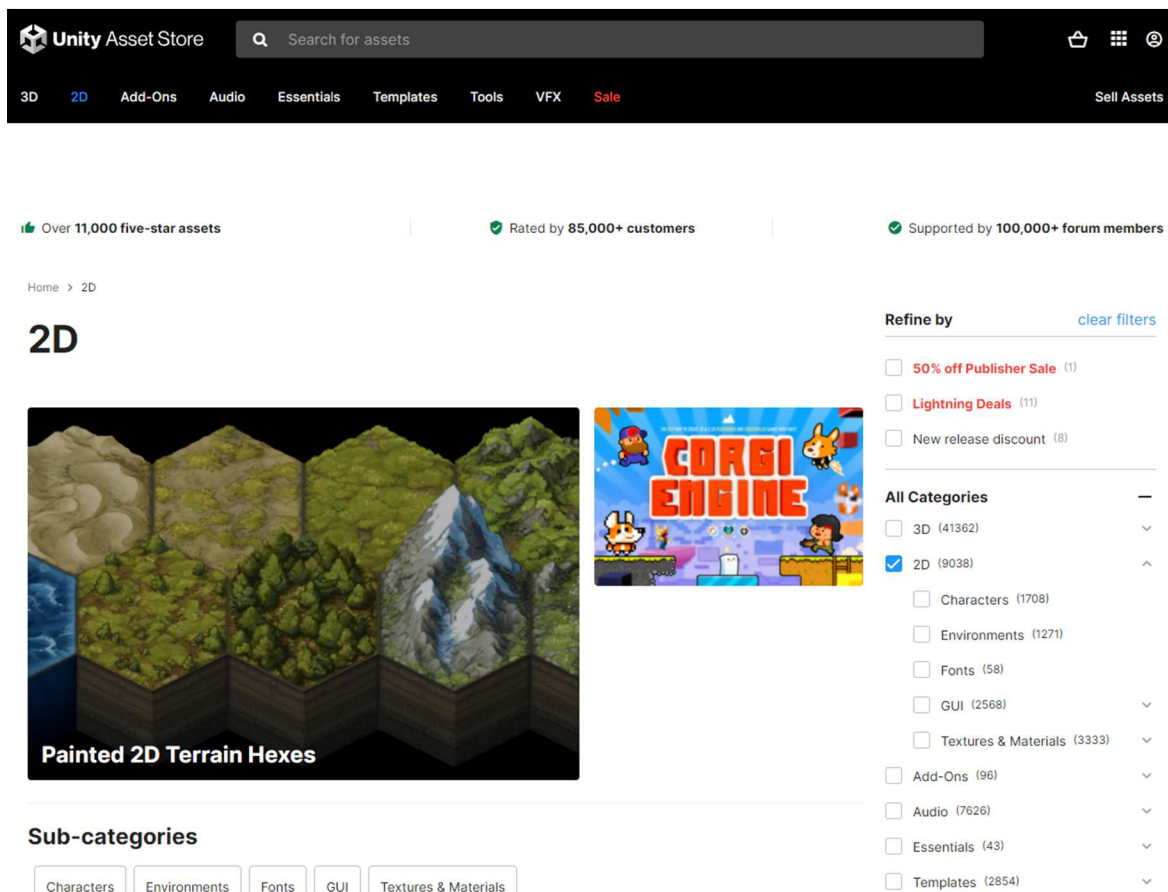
Unity Asset Store

Search for assets

3D 2D Add-Ons Audio Essentials Templates Tools VFX Sale

Sell Assets

Over 11,000 five-star assets

Rated by 85,000+ customers

Supported by 100,000+ forum members

Home > 2D

2D

CORGI ENGINE

Painted 2D Terrain Hexes

Sub-categories

Characters Environments Fonts GUI Textures & Materials

Refine by

clear filters

50% off Publisher Sale (1)

Lightning Deals (11)

New release discount (8)

All Categories

3D (41362)

2D (9038)

Characters (1708)

Environments (1271)

Fonts (58)

GUI (2568)

Textures & Materials (3333)

Add-Ons (96)

Audio (7626)

Essentials (43)

Templates (2854)